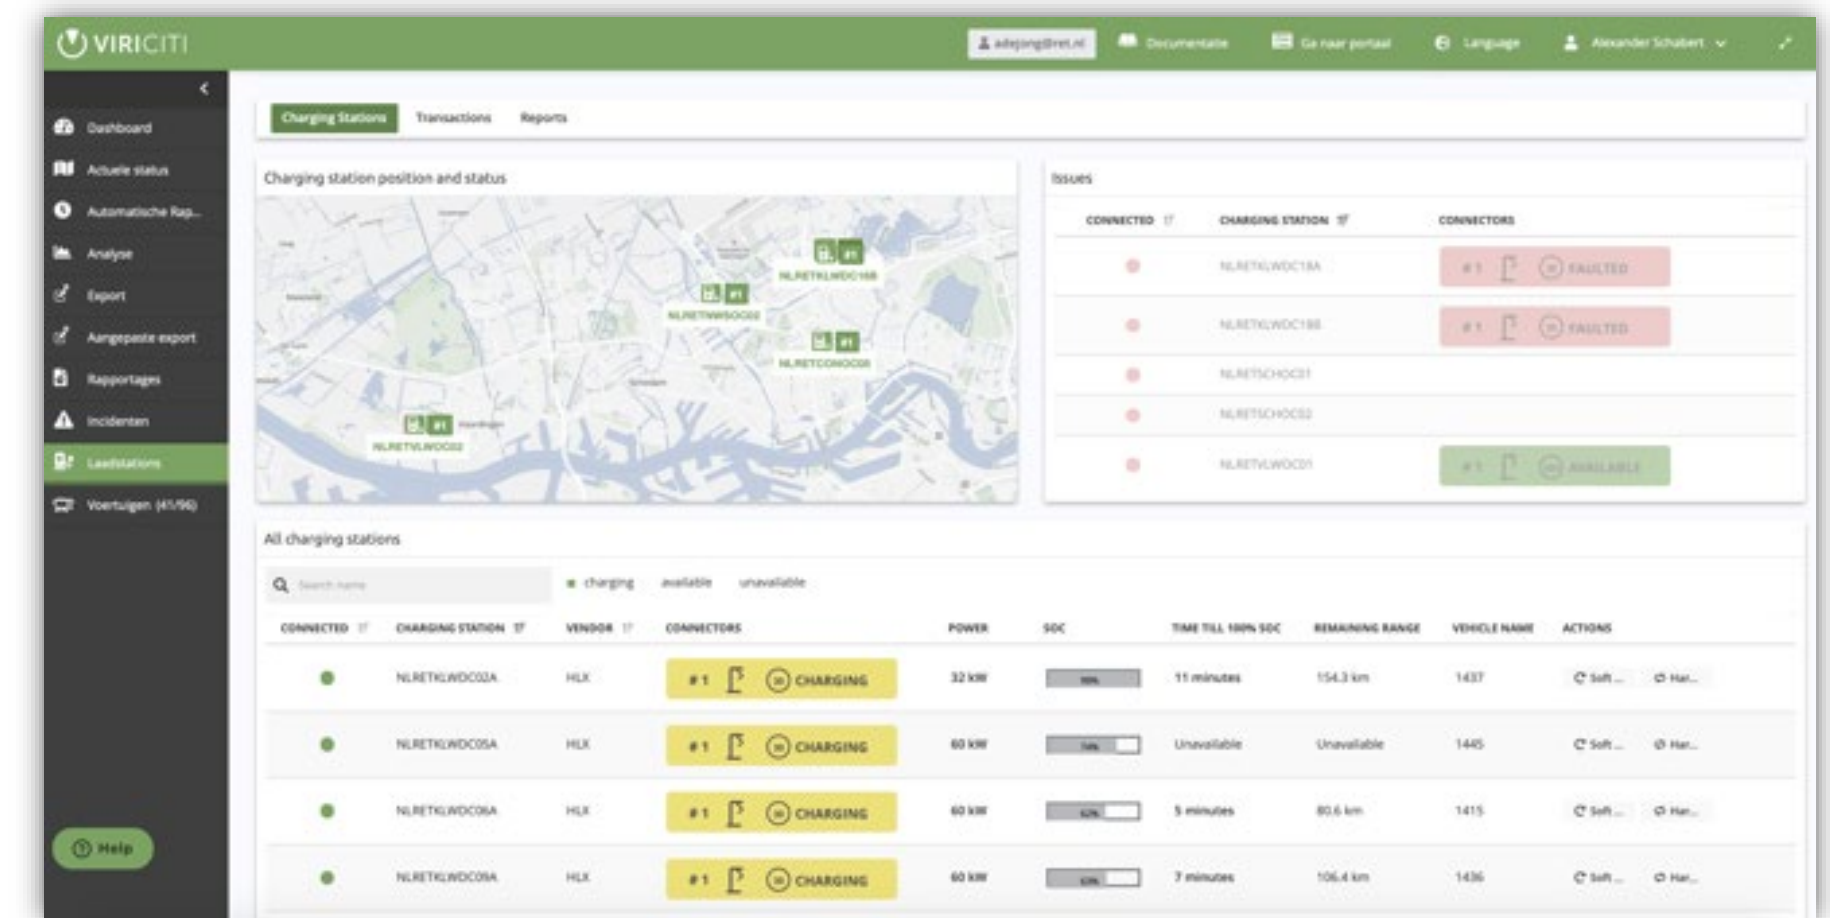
VIRICITI

adejong@ret.nl Documentatie Ga naar portaal Language Alexander Schabert

Dashboard
Actuele status
Automatische Rap...
Analyse
Export
Aangepaste export
Rapportages
Incidenten
Laadstations
Voertuigen (41/96)

Help

Charging Stations Transactions Reports

Charging station position and status

NLRETKLWDC18B
NLRETWWSOC02
NLRETCONOC08
NLRETVLWOC02

Issues

| CONNECTED | CHARGING STATION | CONNECTORS |
|---|---|---|
| | NLRETKLWDC18A | #1 FAULTED |
| | NLRETKLWDC18B | #1 FAULTED |
| | NLRETSCHOC01 | |
| | NLRETSCHOC02 | |
| | NLRETVLWOC01 | #1 AVAILABLE |

All charging stations

Search name

charging available unavailable

| CONNECTED | CHARGING STATION | VENDOR | CONNECTORS | POWER | SOC | TIME TILL 100% SOC | REMAINING RANGE | VEHICLE NAME | ACTIONS |
|---|---|---|---|---|---|---|---|---|---|
| | NLRETKLWDC02A | HLX | #1 CHARGING | 32 kW | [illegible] | 11 minutes | 154.3 km | 1437 | Soft... Har... |
| | NLRETKLWDC05A | HLX | #1 CHARGING | 60 kW | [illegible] | Unavailable | Unavailable | 1445 | Soft... Har... |
| | NLRETKLWDC06A | HLX | #1 CHARGING | 60 kW | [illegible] | 5 minutes | 80.6 km | 1415 | Soft... Har... |
| | NLRETKLWDC09A | HLX | #1 CHARGING | 60 kW | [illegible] | 7 minutes | 106.4 km | 1436 | Soft... Har... |